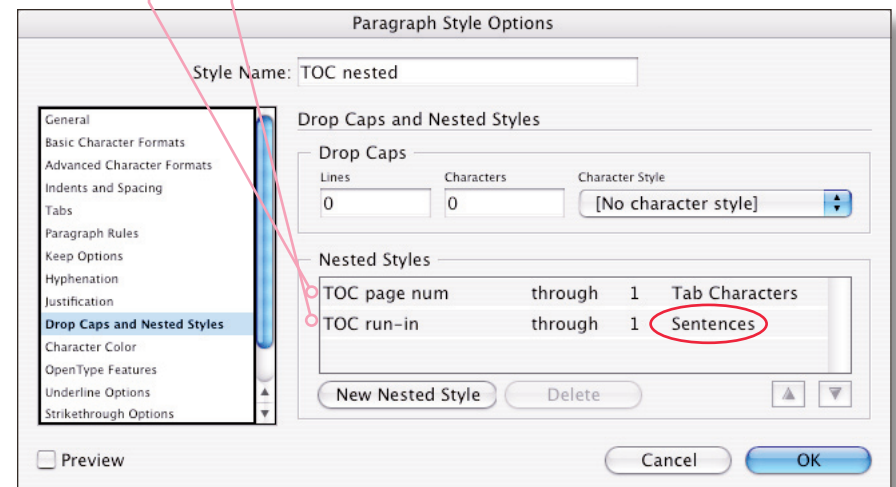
Paragraph Style Options

Style Name: TOC nested

General
Basic Character Formats
Advanced Character Formats
Indents and Spacing
Tabs
Paragraph Rules
Keep Options
Hyphenation
Justification
Drop Caps and Nested Styles
Character Color
OpenType Features
Underline Options
Strikethrough Options

Drop Caps and Nested Styles

Drop Caps

Lines
0

Characters
0

Character Style
[No character style]

Nested Styles

| TOC page num | through | 1 | Tab Characters |
|---|---|---|---|
| TOC run-in | through | 1 | Sentences |

New Nested Style

Delete

Preview

Cancel

OK